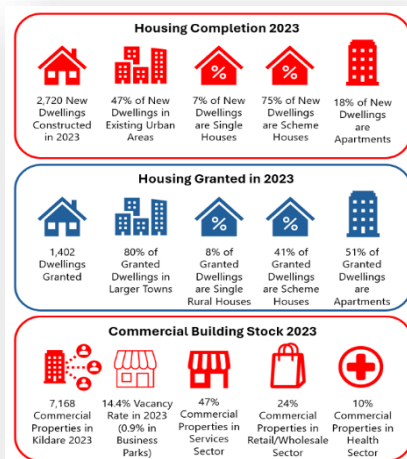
Housing Completion 2023

2,720 New Dwellings Constructed in 2023

47% of New Dwellings in Existing Urban Areas

7% of New Dwellings are Single Houses

75% of New Dwellings are Scheme Houses

18% of New Dwellings are Apartments

Housing Granted in 2023

1,402 Dwellings Granted

80% of Granted Dwellings in Larger Towns

8% of Granted Dwellings are Single Rural Houses

41% of Granted Dwellings are Scheme Houses

51% of Granted Dwellings are Apartments

Commercial Building Stock 2023

7,168 Commercial Properties in Kildare 2023

14.4% Vacancy Rate in 2023 (0.9% in Business Parks)

47% Commercial Properties in Services Sector

24% Commercial Properties in Retail/Wholesale Sector

10% Commercial Properties in Health Sector